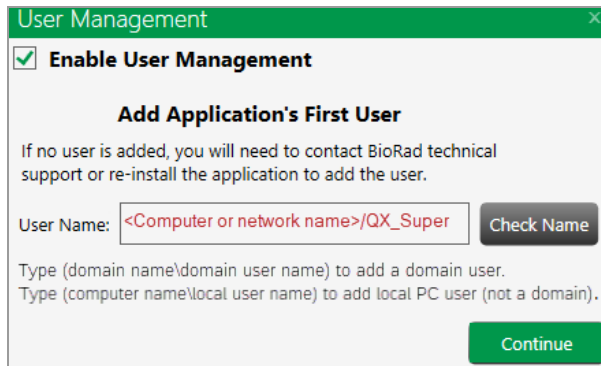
User Management

Enable User Management

Add Application's First User

If no user is added, you will need to contact BioRad technical support or re-install the application to add the user.

User Name: <Computer or network name>/QX_Super Check Name

Type (domain name\domain user name) to add a domain user.
Type (computer name\local user name) to add local PC user (not a domain).

Continue